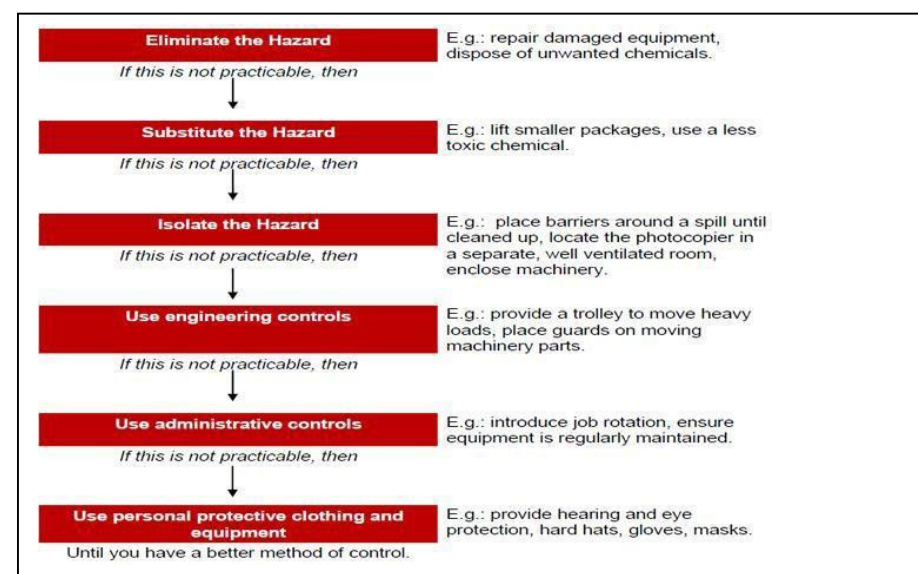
Eliminate the Hazard

E.g.: repair damaged equipment, dispose of unwanted chemicals.

If this is not practicable, then

Substitute the Hazard

E.g.: lift smaller packages, use a less toxic chemical.

If this is not practicable, then

Isolate the Hazard

E.g.: place barriers around a spill until cleaned up, locate the photocopier in a separate, well ventilated room, enclose machinery.

If this is not practicable, then

Use engineering controls

E.g.: provide a trolley to move heavy loads, place guards on moving machinery parts.

If this is not practicable, then

Use administrative controls

E.g.: introduce job rotation, ensure equipment is regularly maintained.

If this is not practicable, then

Use personal protective clothing and equipment

E.g.: provide hearing and eye protection, hard hats, gloves, masks.

Until you have a better method of control.